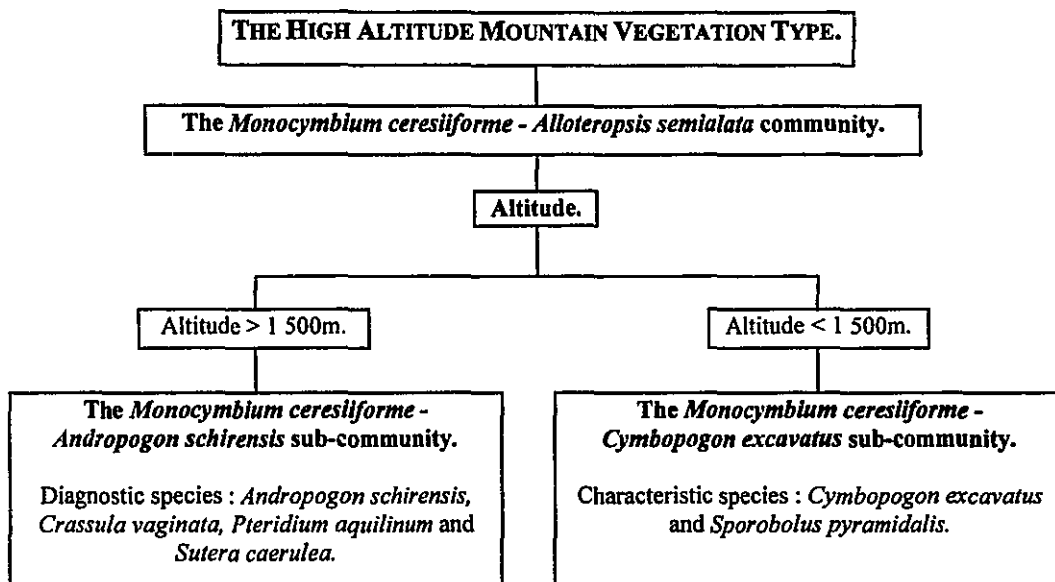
THE HIGH ALTITUDE MOUNTAIN VEGETATION TYPE.

The *Monocymbium ceresiiforme - Alloteropsis semialata* community.

Altitude.

Altitude > 1 500m.

Altitude < 1 500m.

The *Monocymbium ceresiiforme - Andropogon schirensis* sub-community.

Diagnostic species : *Andropogon schirensis, Crassula vaginata, Pteridium aquilinum* and *Sutera caerulea.*

The *Monocymbium ceresiiforme - Cymbopogon excavatus* sub-community.

Characteristic species : *Cymbopogon excavatus* and *Sporobolus pyramidalis.*